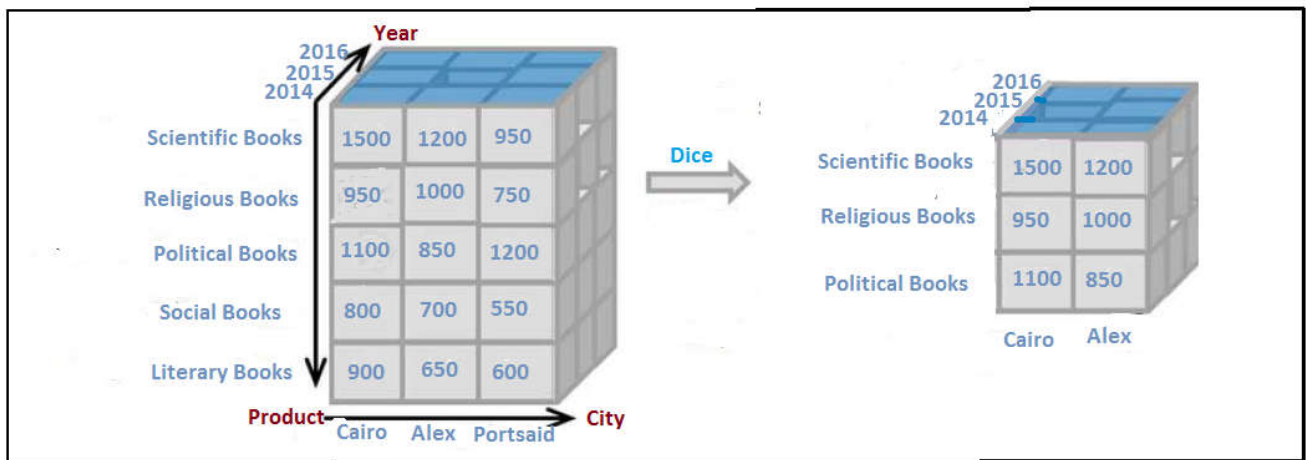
Year
2016
2015
2014

| | | | |
|---|---|---|---|
| Scientific Books | 1500 | 1200 | 950 |
| Religious Books | 950 | 1000 | 750 |
| Political Books | 1100 | 850 | 1200 |
| Social Books | 800 | 700 | 550 |
| Literary Books | 900 | 650 | 600 |
| | Cairo | Alex | Portsaid |

Product
City

Dice

2016
2015
2014

| | | |
|---|---|---|
| Scientific Books | 1500 | 1200 |
| Religious Books | 950 | 1000 |
| Political Books | 1100 | 850 |
| | Cairo | Alex |